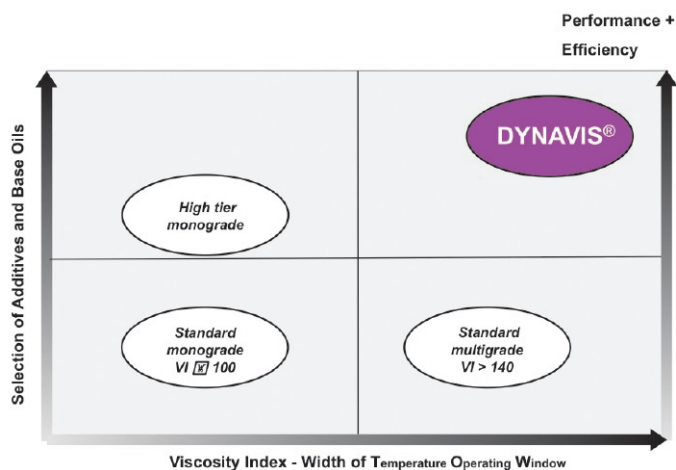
Performance + Efficiency

Selection of Additives and Base Oils

DYNAVIS®

High tier monograde

Standard monograde VI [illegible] 100

Standard multigrade VI > 140

Viscosity Index - Width of Temperature Operating Window